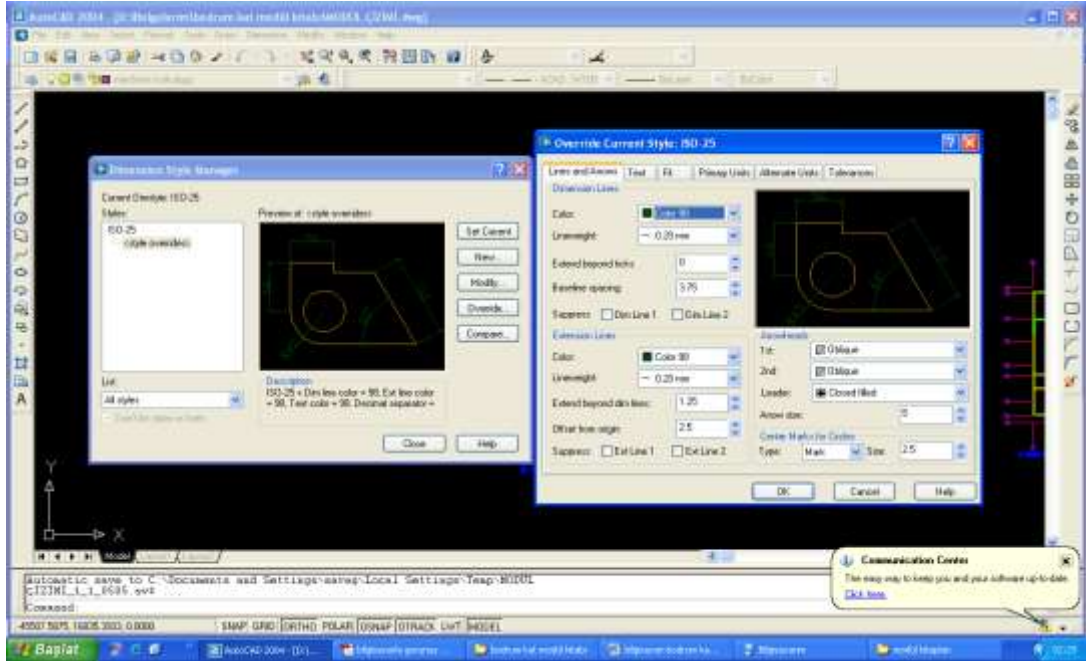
AutoCAD 2004 - [C:\Belgelerim\bodrum kat modül\modül\MODUL C]

Dimension Style Manager

Current Dimstyle: ISO-25
Styles:
ISO-25
<style overrides>

Preview of: <style overrides>

Set Current
New...
Modify...
Override...
Compare...

List:
All styles

Description
ISO-25 + Dim line color = 90, Ext line color = 90, Text color = 90, Decimal separator =

Close
Help

Override Current Style: ISO-25

Lines and Arrows | Text | Fit | Primary Units | Alternate Units | Tolerances

Dimension Lines
Color: Color 90
Lineweight: — 0.25 mm
Extend beyond ticks: 0
Baseline spacing: 3.75
Suppress: Dim Line 1 Dim Line 2

Extension Lines
Color: Color 90
Lineweight: — 0.25 mm
Extend beyond dim lines: 1.25
Offset from origin: 2.5
Suppress: Ext Line 1 Ext Line 2

Arrowheads
1st: Oblique
2nd: Oblique
Leader: Closed filled
Arrow size: 5

Center Marks for Circles
Type: Mark Size: 2.5

OK
Cancel
Help

Model

Automatic save to C:\Documents and Settings\sareg\Local Settings\Temp\MODUL C[22HI_1_1_0585.sv$
Command:

SNAP GRID ORTHO POLAR OSNAP OTRACK LWT MODEL

Communication Center
The easy way to keep you and your software up-to-date.
Click here.

Başlat
AutoCAD 2004 - [C:\...